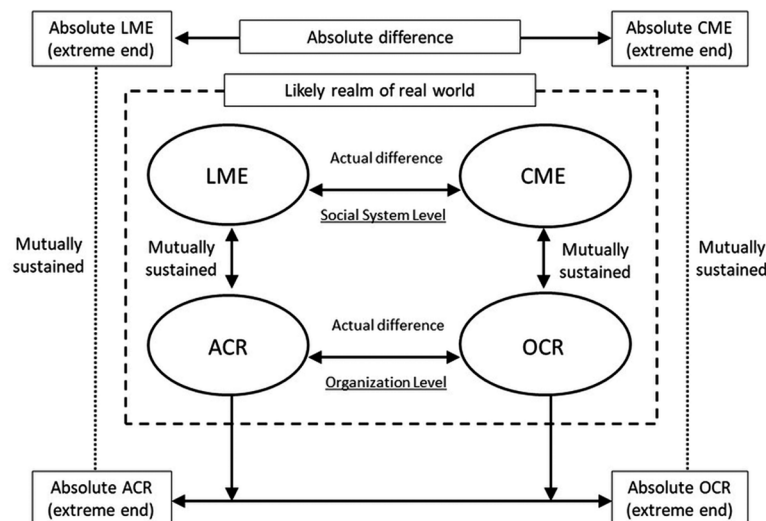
Absolute LME (extreme end)

Absolute difference

Absolute CME (extreme end)

Likely realm of real world

LME

Actual difference

Social System Level

CME

Mutually sustained

Mutually sustained

Mutually sustained

Mutually sustained

ACR

Actual difference

Organization Level

OCR

Absolute ACR (extreme end)

Absolute OCR (extreme end)